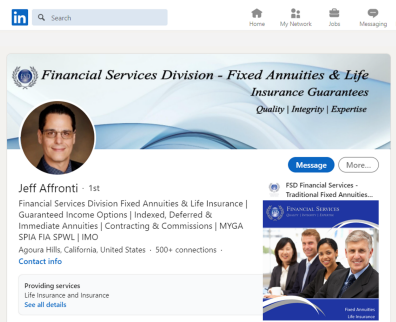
in Search

Home My Network Jobs Messaging

Financial Services Division - Fixed Annuities & Life Insurance Guarantees
Quality | Integrity | Expertise

Message More...

Jeff Affronti · 1st
Financial Services Division Fixed Annuities & Life Insurance | Guaranteed Income Options | Indexed, Deferred & Immediate Annuities | Contracting & Commissions | MYGA SPIA FIA SPWL | IMO
Agoura Hills, California, United States · 500+ connections ·
Contact info

Providing services
Life Insurance and Insurance
See all details

FSD Financial Services - Traditional Fixed Annuities...

Financial Services
Quality | Integrity | Expertise

Fixed Annuities
Life Insurance